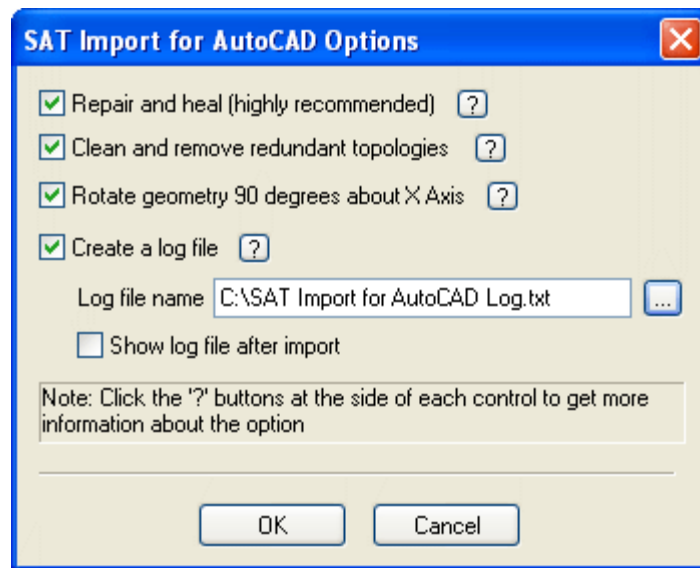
SAT Import for AutoCAD Options

Repair and heal (highly recommended) ?

Clean and remove redundant topologies ?

Rotate geometry 90 degrees about X Axis ?

Create a log file ?

Log file name C:\SAT Import for AutoCAD Log.txt ...

Show log file after import

Note: Click the '?' buttons at the side of each control to get more information about the option

OK Cancel